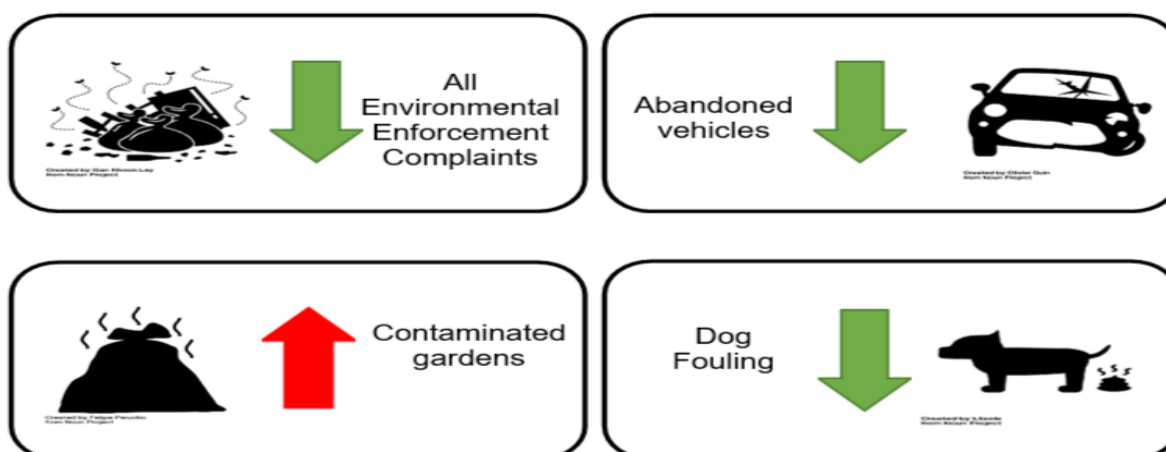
Created by Gan Khoon Lay from Noun Project

All Environmental Enforcement Complaints

Abandoned vehicles

Created by Olivier Guin from Noun Project

Created by Felipe Perucho from Noun Project

Contaminated gardens

Dog Fouling

Created by Lltevie from Noun Project